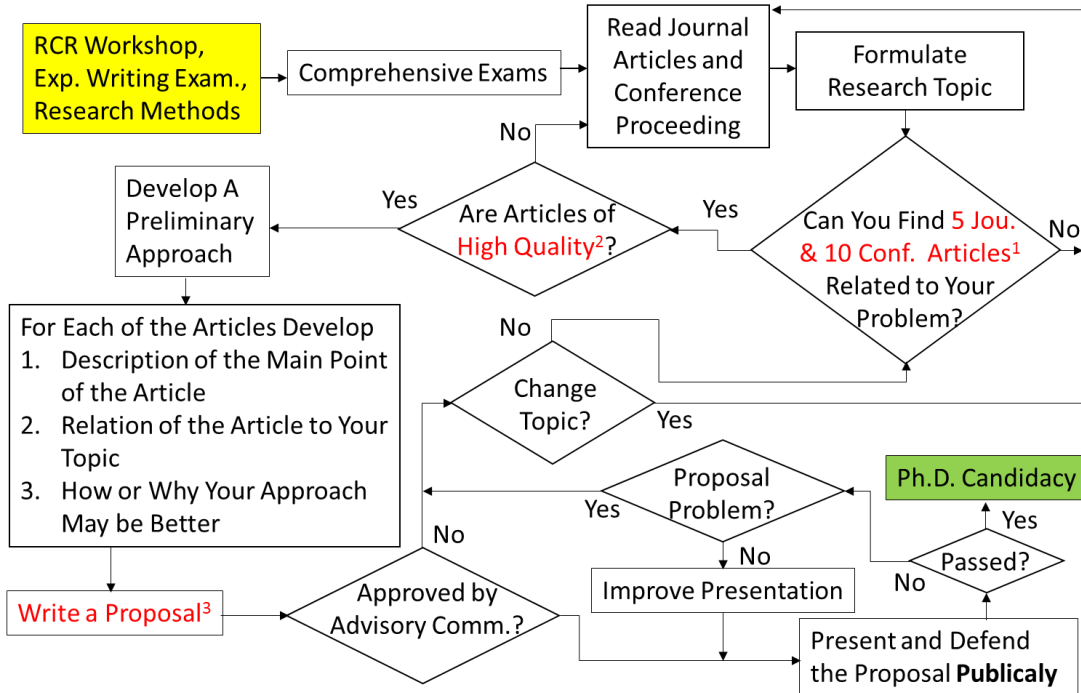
RCR Workshop, Exp. Writing Exam., Research Methods

Comprehensive Exams

Read Journal Articles and Conference Proceeding

Formulate Research Topic

No

Develop A Preliminary Approach

Yes

Are Articles of High Quality$^2$?

Yes

Can You Find 5 Jou. & 10 Conf. Articles$^1$ Related to Your Problem?

No

For Each of the Articles Develop
1. Description of the Main Point of the Article
2. Relation of the Article to Your Topic
3. How or Why Your Approach May be Better

No

Change Topic?

Yes

Ph.D. Candidacy

Proposal Problem?

Yes

Yes

No

No

Passed?

No

Write a Proposal$^3$

Approved by Advisory Comm.?

Improve Presentation

Present and Defend the Proposal **Publicaly**